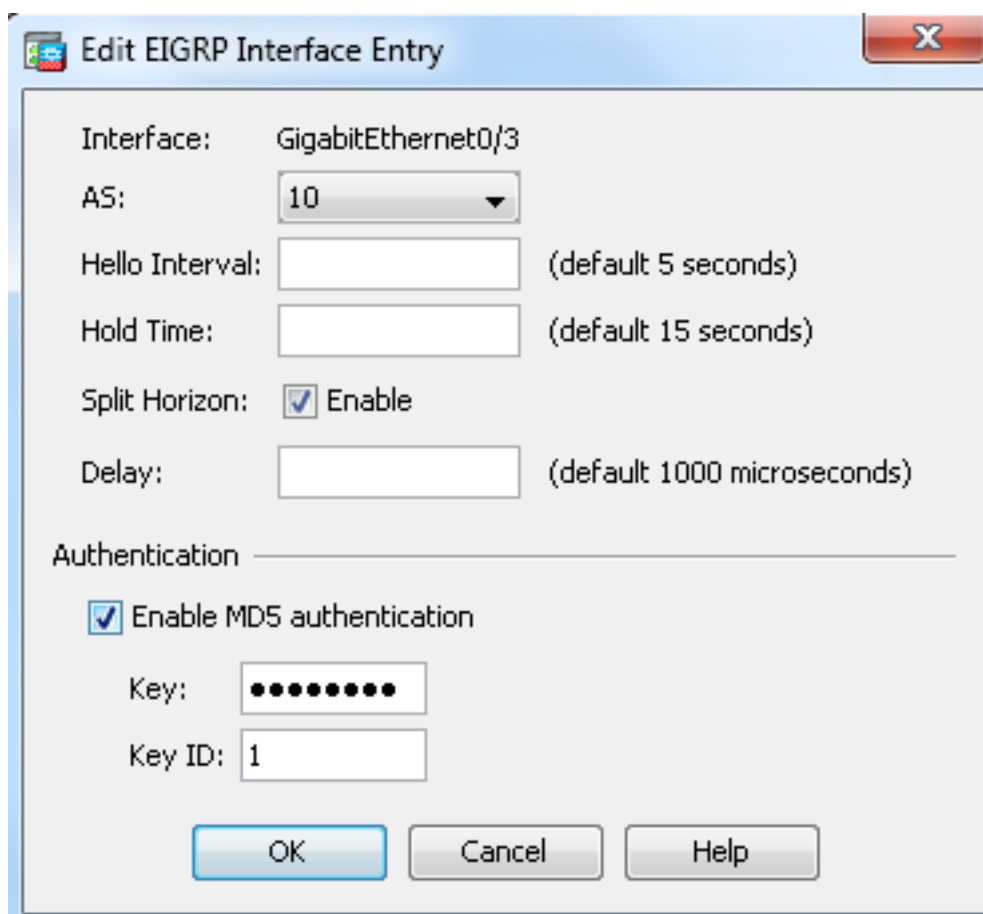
Edit EIGRP Interface Entry

Interface: GigabitEthernet0/3

AS: 10

Hello Interval: (default 5 seconds)

Hold Time: (default 15 seconds)

Split Horizon: Enable

Delay: (default 1000 microseconds)

Authentication

Enable MD5 authentication

Key: •••••••••

Key ID: 1

OK Cancel Help